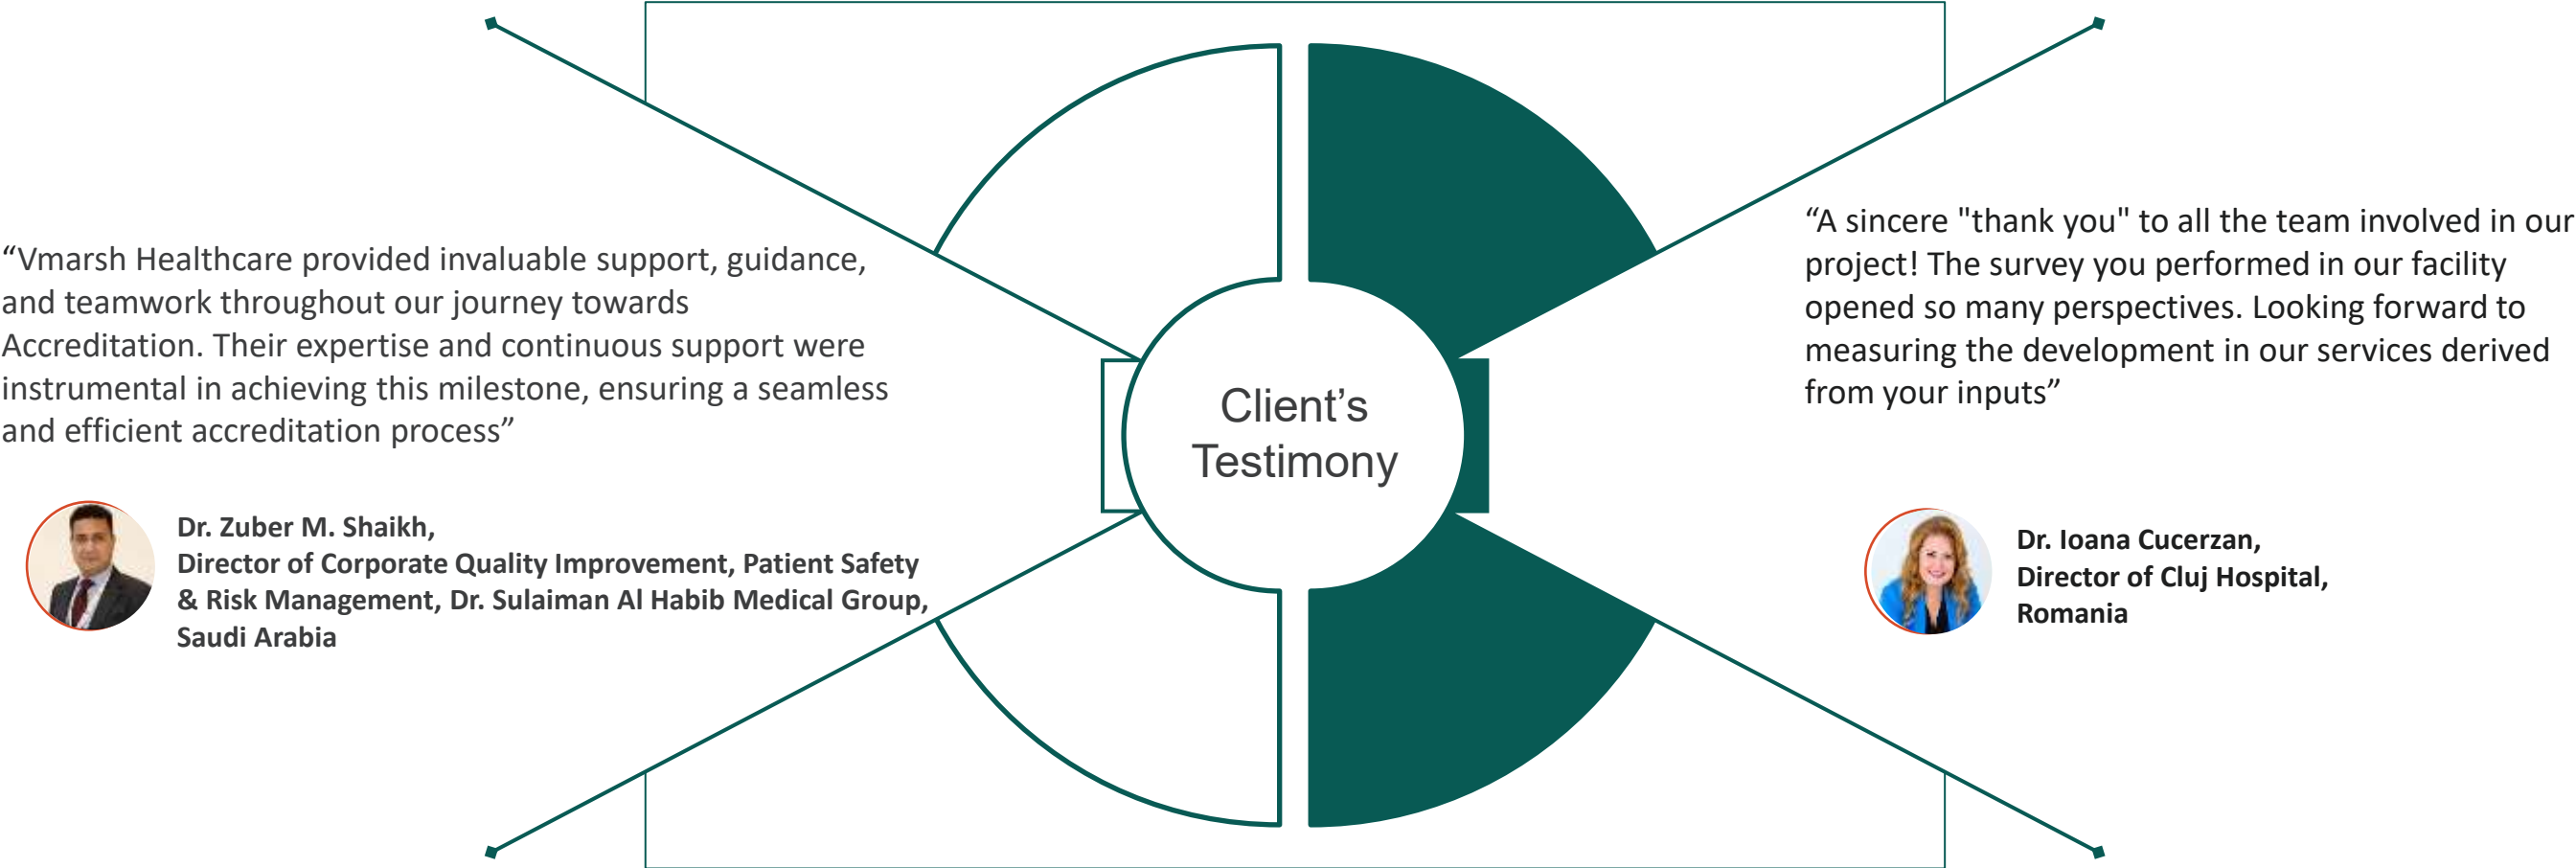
“Vmarsh Healthcare provided invaluable support, guidance, and teamwork throughout our journey towards Accreditation. Their expertise and continuous support were instrumental in achieving this milestone, ensuring a seamless and efficient accreditation process”

Dr. Zuber M. Shaikh,
Director of Corporate Quality Improvement, Patient Safety & Risk Management, Dr. Sulaiman Al Habib Medical Group, Saudi Arabia

Client’s Testimony

“A sincere "thank you" to all the team involved in our project! The survey you performed in our facility opened so many perspectives. Looking forward to measuring the development in our services derived from your inputs”

Dr. Ioana Cucerzan,
Director of Cluj Hospital,
Romania